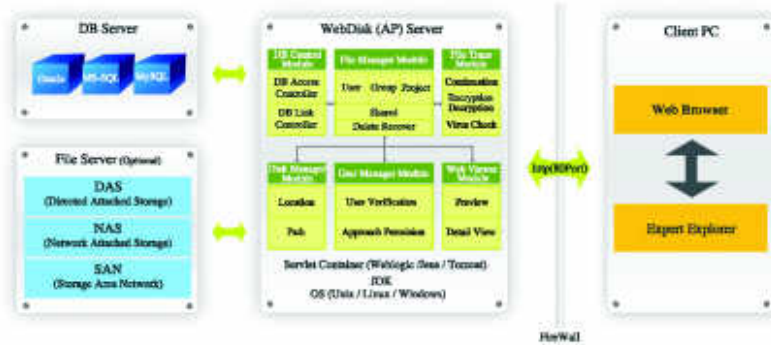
DB Server

Oracle MS-SQL MySQL

File Server (Optional)

DAS
(Directed Attached Storage)

NAS
(Network Attached Storage)

SAN
(Storage Area Network)

WebDisk (AP) Server

DB Control Module

DB Access Controller

DB Link Controller

File Manager Module

User Group Project

Shared

Delete Recover

File Trans Module

Continuation

Encryption Decryption

Virus Check

Disk Manager Module

Location

Path

User Manager Module

User Verification

Approach Permission

Web Viewer Module

Preview

Detail View

Servlet Container (Weblogic /Jeus / Tomcat)
JDK
OS (Unix / Linux / Windows)

http(80Port)

FireWall

Client PC

Web Browser

Expert Explorer